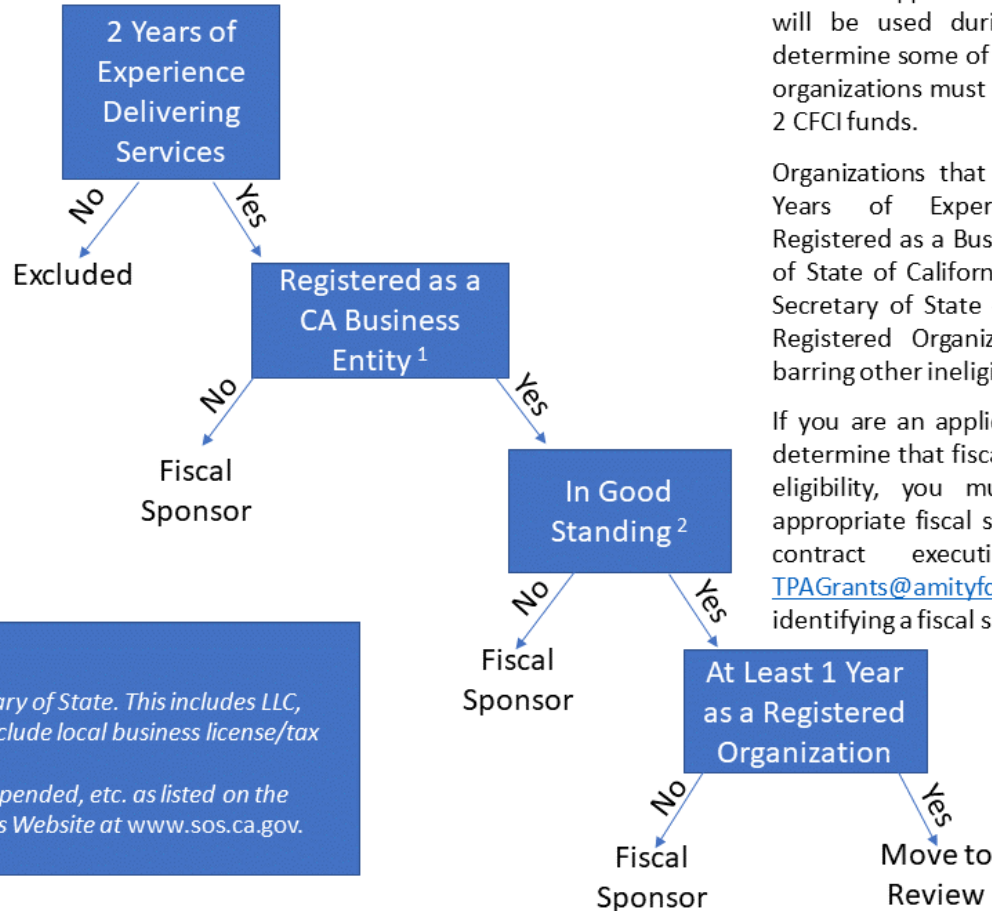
2 Years of Experience Delivering Services

No

Excluded

Yes

Registered as a CA Business Entity $^1$

No

Fiscal Sponsor

Yes

In Good Standing $^2$

No

Fiscal Sponsor

Yes

At Least 1 Year as a Registered Organization

No

Fiscal Sponsor

Yes

Move to Review

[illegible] will be used duri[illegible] determine some of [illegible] organizations must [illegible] 2 CFCI funds.

Organizations that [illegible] Years of Exper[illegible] Registered as a Bus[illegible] of State of Californ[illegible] Secretary of State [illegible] Registered Organiz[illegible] barring other ineligi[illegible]

If you are an applic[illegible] determine that fisca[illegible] eligibility, you mu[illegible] appropriate fiscal s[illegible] contract executi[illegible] TPAGrants@amityfo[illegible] identifying a fiscal s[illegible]

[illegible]ary of State. This includes LLC, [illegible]clude local business license/tax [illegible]

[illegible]pended, etc. as listed on the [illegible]s Website at www.sos.ca.gov.